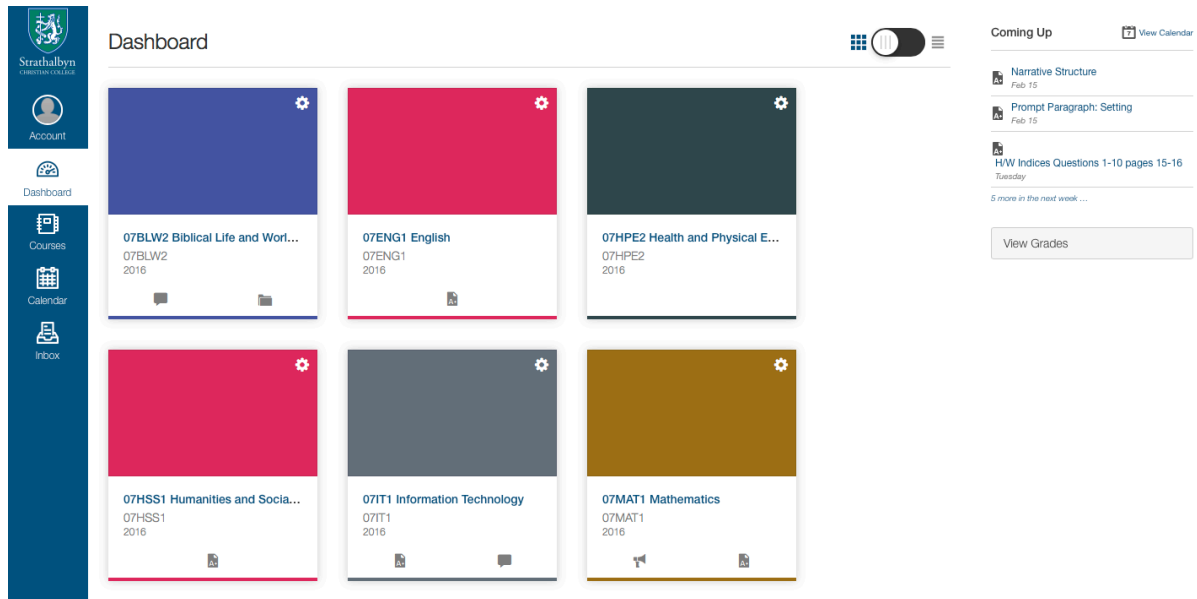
Strathalbyn
CHRISTIAN COLLEGE

Account

Dashboard

Courses

Calendar

Inbox

Dashboard

07BLW2 Biblical Life and Worl...
07BLW2
2016

07ENG1 English
07ENG1
2016

07HPE2 Health and Physical E...
07HPE2
2016

07HSS1 Humanities and Socia...
07HSS1
2016

07IT1 Information Technology
07IT1
2016

07MAT1 Mathematics
07MAT1
2016

Coming Up

View Calendar

Narrative Structure
Feb 15

Prompt Paragraph: Setting
Feb 15

H/W Indices Questions 1-10 pages 15-16
Tuesday

5 more in the next week …

View Grades